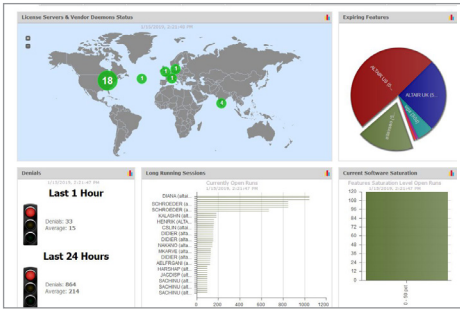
License Servers & Vendor Daemons Status

1/13/2016, 3:21:49 PM

18

1

1

1

1

4

Expiring Features

ALTAIR (2...

ALTAIR UK (S...

Denials

1/13/2016, 3:21:47 PM

Last 1 Hour

Denials: 33

Average: 15

Last 24 Hours

Denials: 864

Average: 214

Long Running Sessions

Currently Open Runs

1/13/2016, 3:21:47 PM

DIANA (altai...

SCHROEDER (a...

SCHROEDER (a...

KALASHN (alt...

HENRIK (ALTA...

CELIN (altai...

DIDIER (altai...

DIDIER (altai...

NAKANO (alta...

NKARIE (alta...

DIDIER (alta...

AELFRGAN (a...

HARSHAP (alt...

JACOBP (alt...

SACHINU (alt...

SACHINU (alt...

SACHINU (alt...

0 200 400 600 800 1000 1200

Current Software Saturation

Features Saturation Level Open Runs

1/13/2016, 3:21:47 PM

108

100

90

80

70

60

50

40

30

20

10

0